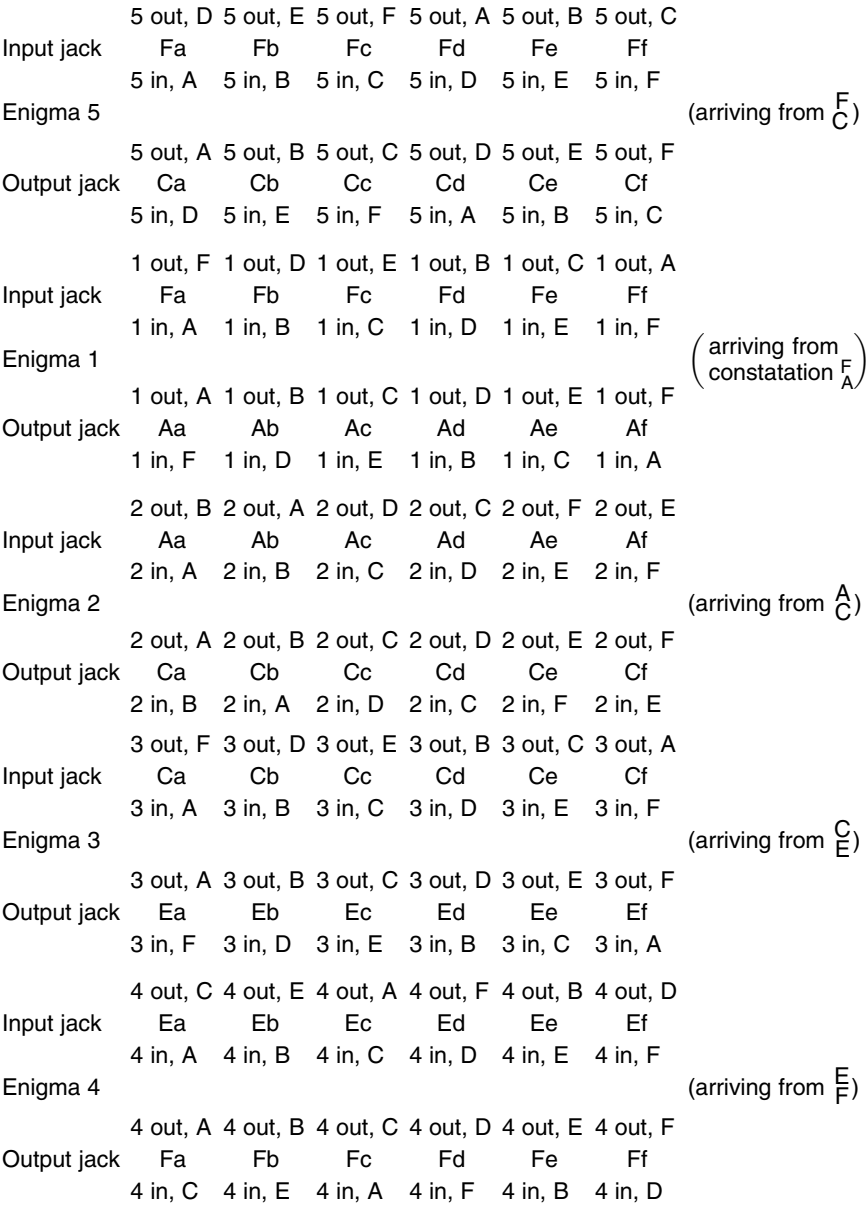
5 out, D 5 out, E 5 out, F 5 out, A 5 out, B 5 out, C
Input jack Fa Fb Fc Fd Fe Ff
5 in, A 5 in, B 5 in, C 5 in, D 5 in, E 5 in, F
Enigma 5 (arriving from $\frac{F}{C}$)
5 out, A 5 out, B 5 out, C 5 out, D 5 out, E 5 out, F
Output jack Ca Cb Cc Cd Ce Cf
5 in, D 5 in, E 5 in, F 5 in, A 5 in, B 5 in, C

1 out, F 1 out, D 1 out, E 1 out, B 1 out, C 1 out, A
Input jack Fa Fb Fc Fd Fe Ff
1 in, A 1 in, B 1 in, C 1 in, D 1 in, E 1 in, F
Enigma 1 (arriving from constatation $\frac{F}{A}$)
1 out, A 1 out, B 1 out, C 1 out, D 1 out, E 1 out, F
Output jack Aa Ab Ac Ad Ae Af
1 in, F 1 in, D 1 in, E 1 in, B 1 in, C 1 in, A

2 out, B 2 out, A 2 out, D 2 out, C 2 out, F 2 out, E
Input jack Aa Ab Ac Ad Ae Af
2 in, A 2 in, B 2 in, C 2 in, D 2 in, E 2 in, F
Enigma 2 (arriving from $\frac{A}{C}$)
2 out, A 2 out, B 2 out, C 2 out, D 2 out, E 2 out, F
Output jack Ca Cb Cc Cd Ce Cf
2 in, B 2 in, A 2 in, D 2 in, C 2 in, F 2 in, E

3 out, F 3 out, D 3 out, E 3 out, B 3 out, C 3 out, A
Input jack Ca Cb Cc Cd Ce Cf
3 in, A 3 in, B 3 in, C 3 in, D 3 in, E 3 in, F
Enigma 3 (arriving from $\frac{C}{E}$)
3 out, A 3 out, B 3 out, C 3 out, D 3 out, E 3 out, F
Output jack Ea Eb Ec Ed Ee Ef
3 in, F 3 in, D 3 in, E 3 in, B 3 in, C 3 in, A

4 out, C 4 out, E 4 out, A 4 out, F 4 out, B 4 out, D
Input jack Ea Eb Ec Ed Ee Ef
4 in, A 4 in, B 4 in, C 4 in, D 4 in, E 4 in, F
Enigma 4 (arriving from $\frac{E}{F}$)
4 out, A 4 out, B 4 out, C 4 out, D 4 out, E 4 out, F
Output jack Fa Fb Fc Fd Fe Ff
4 in, C 4 in, E 4 in, A 4 in, F 4 in, B 4 in, D